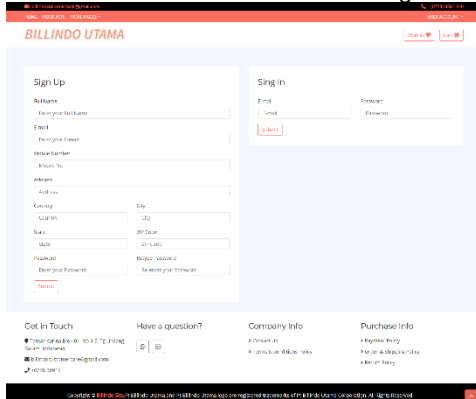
billindo.utama@gmail.com
(0778) 456 789

HOME PRODUCTS ALL PAGES ▾
MY ACCOUNT ▾

BILLINDO UTAMA

Wishlist ♥
Cart 🛒

Sign Up

Full Name
Enter your Full Name

Email
Enter your Email

Mobile Number
Mobile No

Address
Address

Country
Country

City
City

State
State

ZIP Code
ZIP Code

Password
Enter your Password

Retype Password
Re-enter your Password

Submit

Sing In

Email
Email

Password
Password

Submit

Get in Touch

Komplek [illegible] Blok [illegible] Batam, Indonesia

billindo.utama@gmail.com

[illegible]

Have a question?

Company Info

> About Us
> Terms & Conditions Policy

Purchase Info

> Payment Policy
> Order & Shipping Policy
> Return Policy

Copyright © Billindo Site/Billindo Utama and Billindo Utama logo are registered trademarks of PT Billindo Utama Corporation. All Rights Reserved